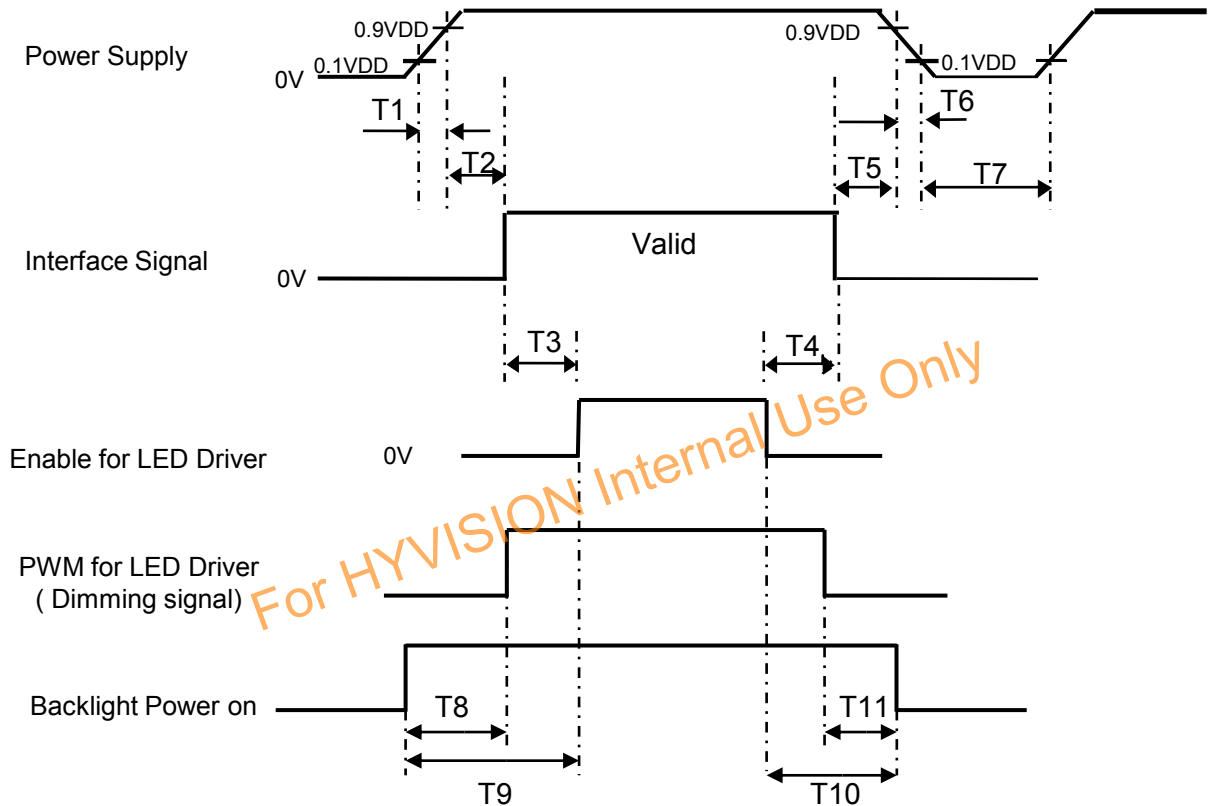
Power Supply

0V

0.1VDD

0.9VDD

0.9VDD

0.1VDD

T1

T2

T5

T6

T7

Interface Signal

0V

Valid

T3

T4

Enable for LED Driver

0V

PWM for LED Driver
( Dimming signal)

Backlight Power on

T8

T9

T10

T11

For HYVISION Internal Use Only